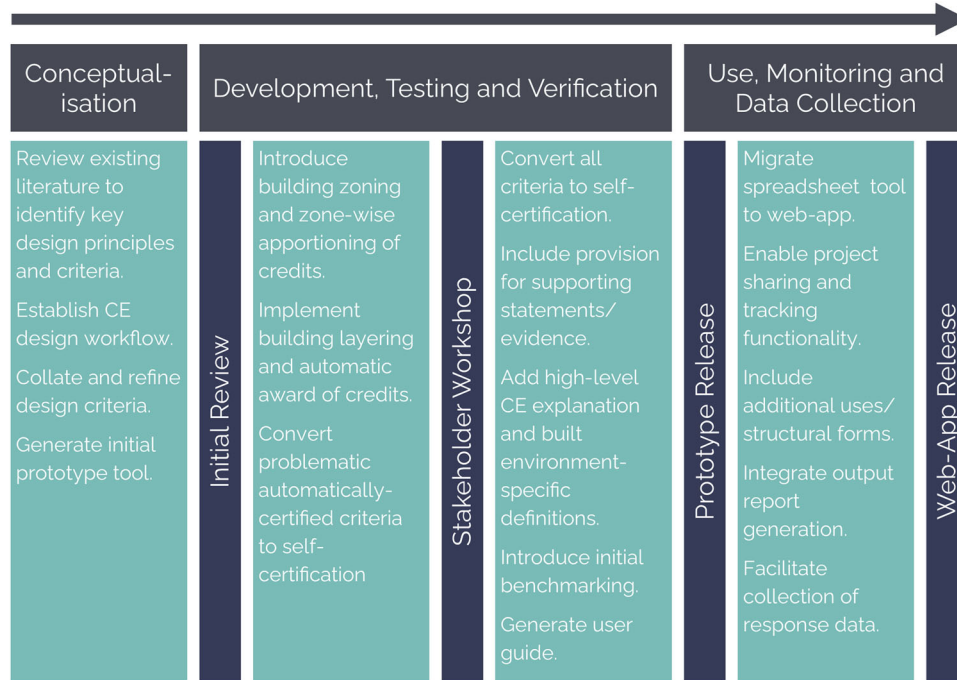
Conceptualisation

Development, Testing and Verification

Use, Monitoring and Data Collection

Review existing literature to identify key design principles and criteria.

Establish CE design workflow.

Collate and refine design criteria.

Generate initial prototype tool.

Initial Review

Introduce building zoning and zone-wise apportioning of credits.

Implement building layering and automatic award of credits.

Convert problematic automatically-certified criteria to self-certification

Stakeholder Workshop

Convert all criteria to self-certification.

Include provision for supporting statements/ evidence.

Add high-level CE explanation and built environment-specific definitions.

Introduce initial benchmarking.

Generate user guide.

Prototype Release

Migrate spreadsheet tool to web-app.

Enable project sharing and tracking functionality.

Include additional uses/ structural forms.

Integrate output report generation.

Facilitate collection of response data.

Web-App Release